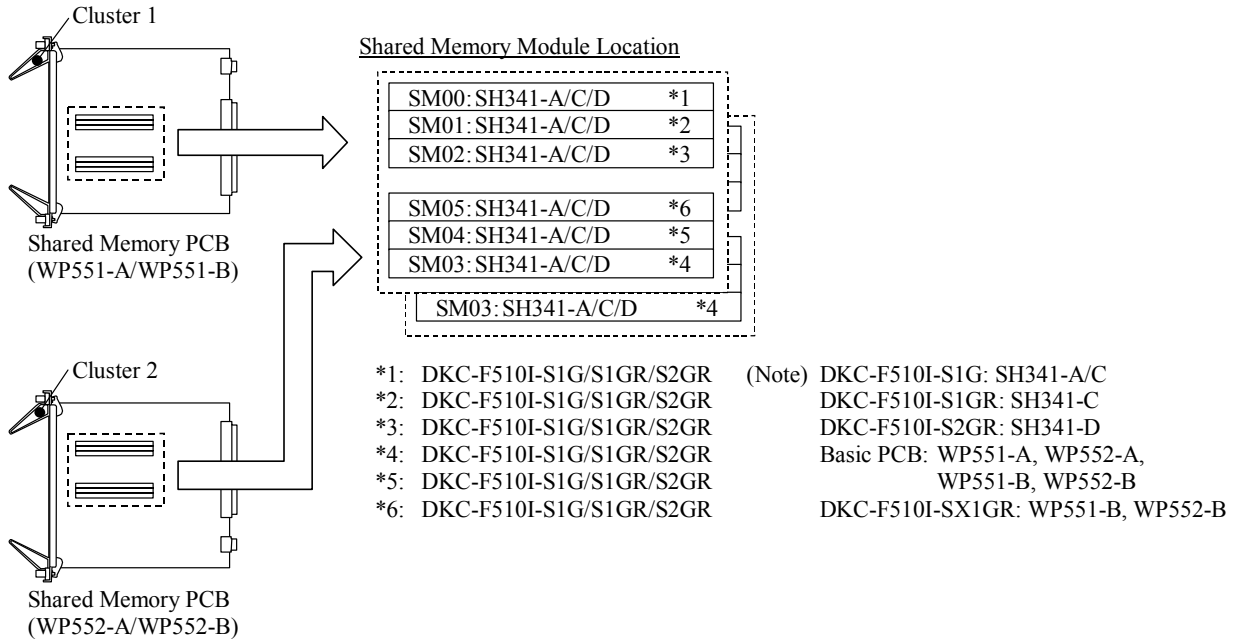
Cluster 1

Shared Memory PCB (WP551-A/WP551-B)

Cluster 2

Shared Memory PCB (WP552-A/WP552-B)

Shared Memory Module Location

| | |
|---|---|
| SM00: SH341-A/C/D | *1 |
| SM01: SH341-A/C/D | *2 |
| SM02: SH341-A/C/D | *3 |
| SM05: SH341-A/C/D | *6 |
| SM04: SH341-A/C/D | *5 |
| SM03: SH341-A/C/D | *4 |
| SM03: SH341-A/C/D | *4 |

*1: DKC-F510I-S1G/S1GR/S2GR
*2: DKC-F510I-S1G/S1GR/S2GR
*3: DKC-F510I-S1G/S1GR/S2GR
*4: DKC-F510I-S1G/S1GR/S2GR
*5: DKC-F510I-S1G/S1GR/S2GR
*6: DKC-F510I-S1G/S1GR/S2GR

(Note) DKC-F510I-S1G: SH341-A/C
DKC-F510I-S1GR: SH341-C
DKC-F510I-S2GR: SH341-D
Basic PCB: WP551-A, WP552-A, WP551-B, WP552-B
DKC-F510I-SX1GR: WP551-B, WP552-B